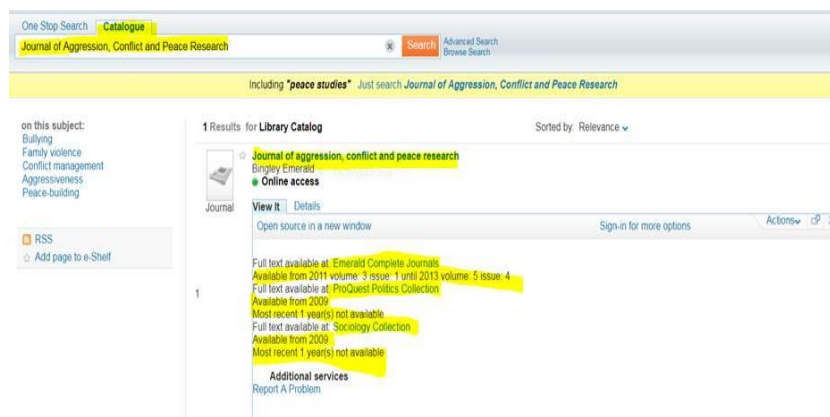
One Stop Search Catalogue

Journal of Aggression, Conflict and Peace Research

Search Advanced Search Browse Search

Including "peace studies" Just search Journal of Aggression, Conflict and Peace Research

on this subject:
Bullying
Family violence
Conflict management
Aggressiveness
Peace-building

RSS
Add page to e-Shelf

1 Results for Library Catalog

Sorted by: Relevance

Journal

1

Journal of aggression, conflict and peace research
Bingley Emerald
Online access

View It Details

Open source in a new window

Sign-in for more options

Actions

Full text available at: Emerald Complete Journals
Available from 2011 volume: 3 issue: 1 until 2013 volume: 5 issue: 4
Full text available at: ProQuest Politics Collection
Available from 2009
Most recent 1 year(s) not available
Full text available at: Sociology Collection
Available from 2009
Most recent 1 year(s) not available

Additional services
Report A Problem